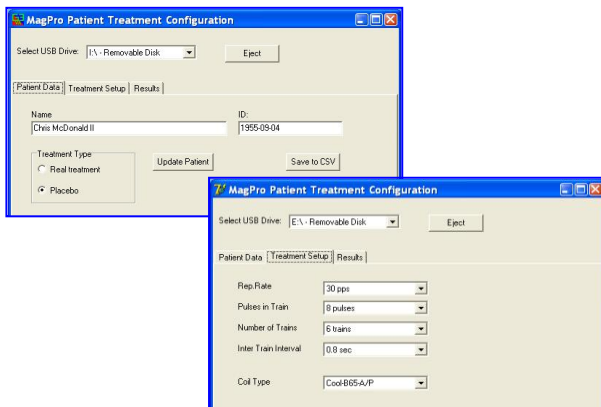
MagPro Patient Treatment Configuration

Select USB Drive: I:\ - Removable Disk

Eject

Patient Data | Treatment Setup | Results

Name
Chris McDonald II

ID:
1955-09-04

Treatment Type
Real treatment
Placebo

Update Patient

Save to CSV

MagPro Patient Treatment Configuration

Select USB Drive: E:\ - Removable Disk

Eject

Patient Data | Treatment Setup | Results

Rep.Rate: 30 pps
Pulses in Train: 8 pulses
Number of Trains: 6 trains
Inter Train Interval: 0.8 sec

Coil Type: Cool-B65-A/P